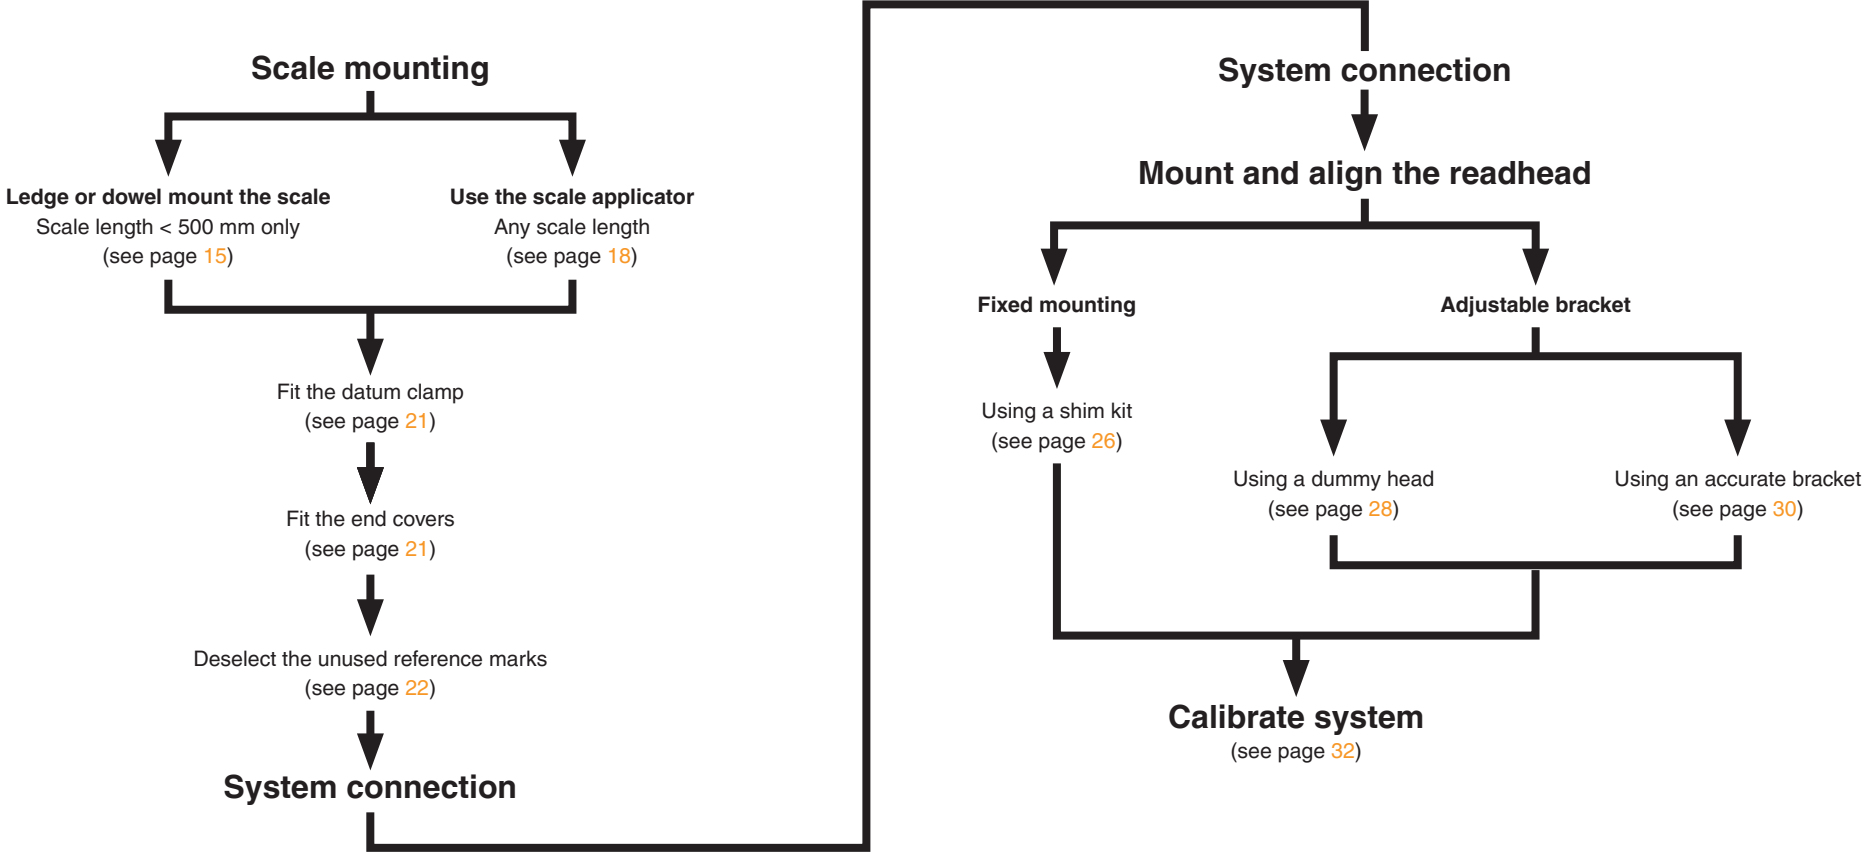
Scale mounting

Ledge or dowel mount the scale
Scale length < 500 mm only
(see page 15)

Use the scale applicator
Any scale length
(see page 18)

Fit the datum clamp
(see page 21)

Fit the end covers
(see page 21)

Deselect the unused reference marks
(see page 22)

System connection

System connection

Mount and align the readhead

Fixed mounting

Using a shim kit
(see page 26)

Adjustable bracket

Using a dummy head
(see page 28)

Using an accurate bracket
(see page 30)

Calibrate system
(see page 32)